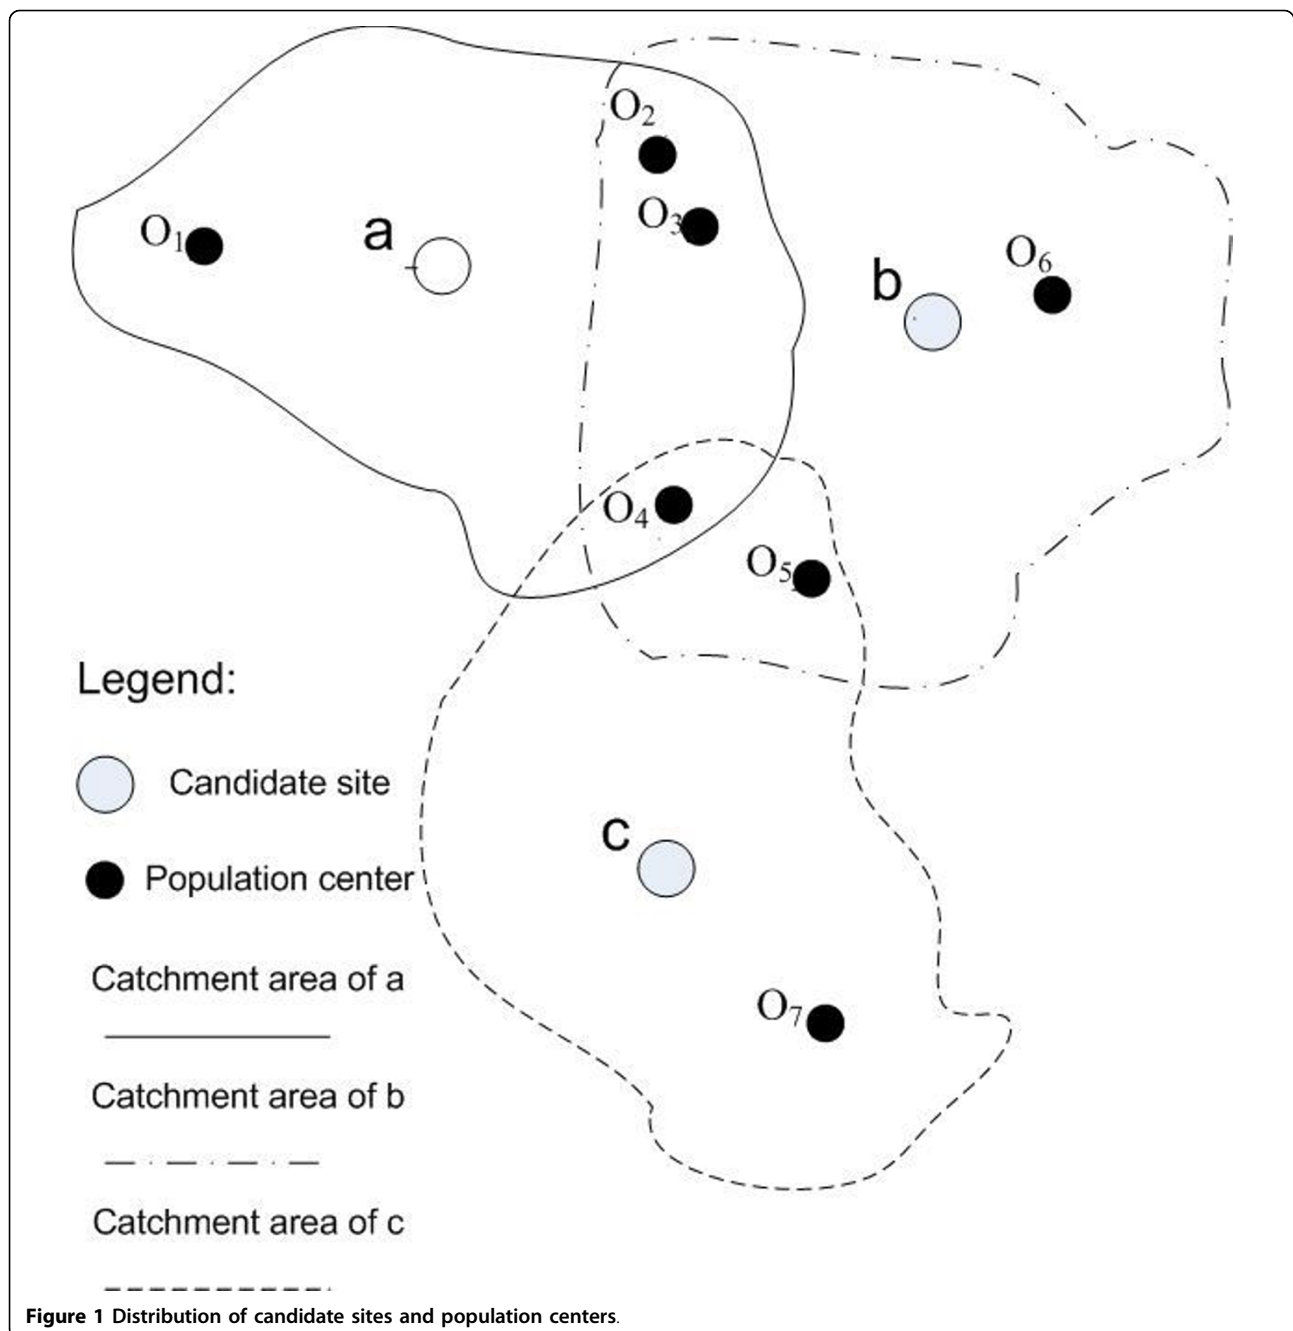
$O_2$

$O_1$ a $O_3$

b $O_6$

$O_4$

$O_5$

Legend:

Candidate site

Population center

c

Catchment area of a

$O_7$

Catchment area of b

Catchment area of c

**Figure 1 Distribution of candidate sites and population centers.**